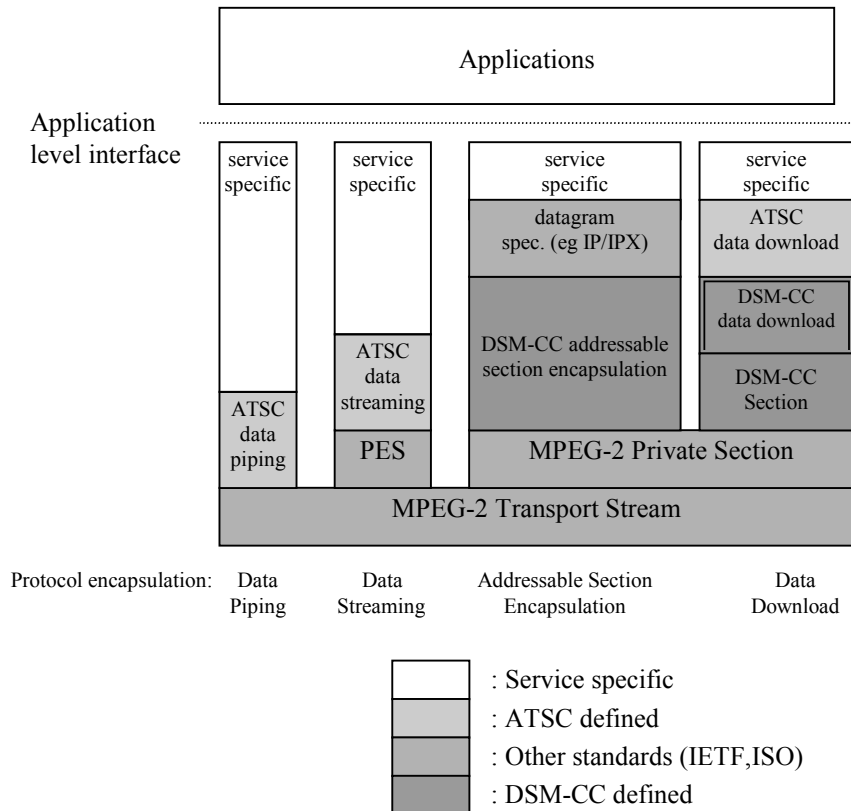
Applications

Application level interface

service specific

ATSC data piping

service specific

ATSC data streaming

PES

service specific

datagram spec. (eg IP/IPX)

DSM-CC addressable section encapsulation

service specific

ATSC data download

DSM-CC data download

DSM-CC Section

MPEG-2 Private Section

MPEG-2 Transport Stream

Protocol encapsulation: Data Piping

Data Streaming

Addressable Section Encapsulation

Data Download

: Service specific

: ATSC defined

: Other standards (IETF,ISO)

: DSM-CC defined